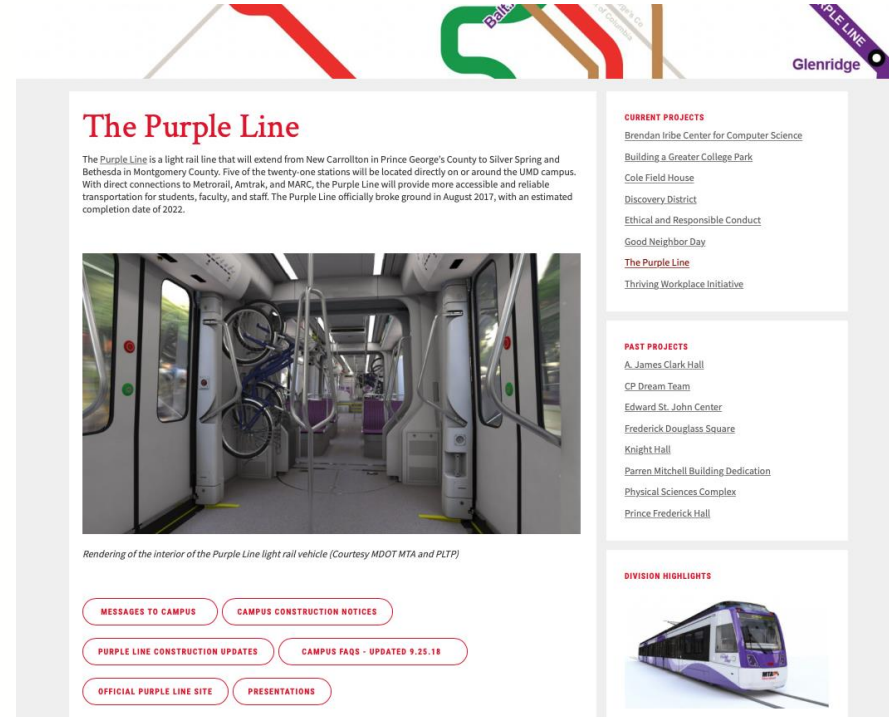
Balt

PURPLE LINE

Glenridge

The Purple Line

The Purple Line is a light rail line that will extend from New Carrollton in Prince George's County to Silver Spring and Bethesda in Montgomery County. Five of the twenty-one stations will be located directly on or around the UMD campus. With direct connections to Metrorail, Amtrak, and MARC, the Purple Line will provide more accessible and reliable transportation for students, faculty, and staff. The Purple Line officially broke ground in August 2017, with an estimated completion date of 2022.

Rendering of the interior of the Purple Line light rail vehicle (Courtesy MDOT MTA and PLTP)

MESSAGES TO CAMPUS

CAMPUS CONSTRUCTION NOTICES

PURPLE LINE CONSTRUCTION UPDATES

CAMPUS FAQS - UPDATED 9.25.18

OFFICIAL PURPLE LINE SITE

PRESENTATIONS

CURRENT PROJECTS

Brendan Iribe Center for Computer Science

Building a Greater College Park

Cole Field House

Discovery District

Ethical and Responsible Conduct

Good Neighbor Day

The Purple Line

Thriving Workplace Initiative

PAST PROJECTS

A. James Clark Hall

CP Dream Team

Edward St. John Center

Frederick Douglass Square

Knight Hall

Parren Mitchell Building Dedication

Physical Sciences Complex

Prince Frederick Hall

DIVISION HIGHLIGHTS

MTA